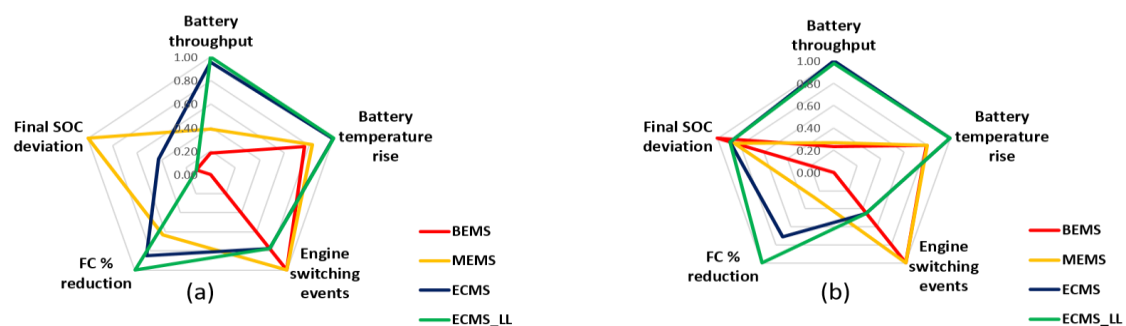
Battery throughput
1.00
0.80
0.60
0.40
0.20
0.00
Battery temperature rise
Engine switching events
FC % reduction
Final SOC deviation
(a)
BEMS
MEMS
ECMS
ECMS_LL

Battery throughput
1.00
0.80
0.60
0.40
0.20
0.00
Battery temperature rise
Engine switching events
FC % reduction
Final SOC deviation
(b)
BEMS
MEMS
ECMS
ECMS_LL